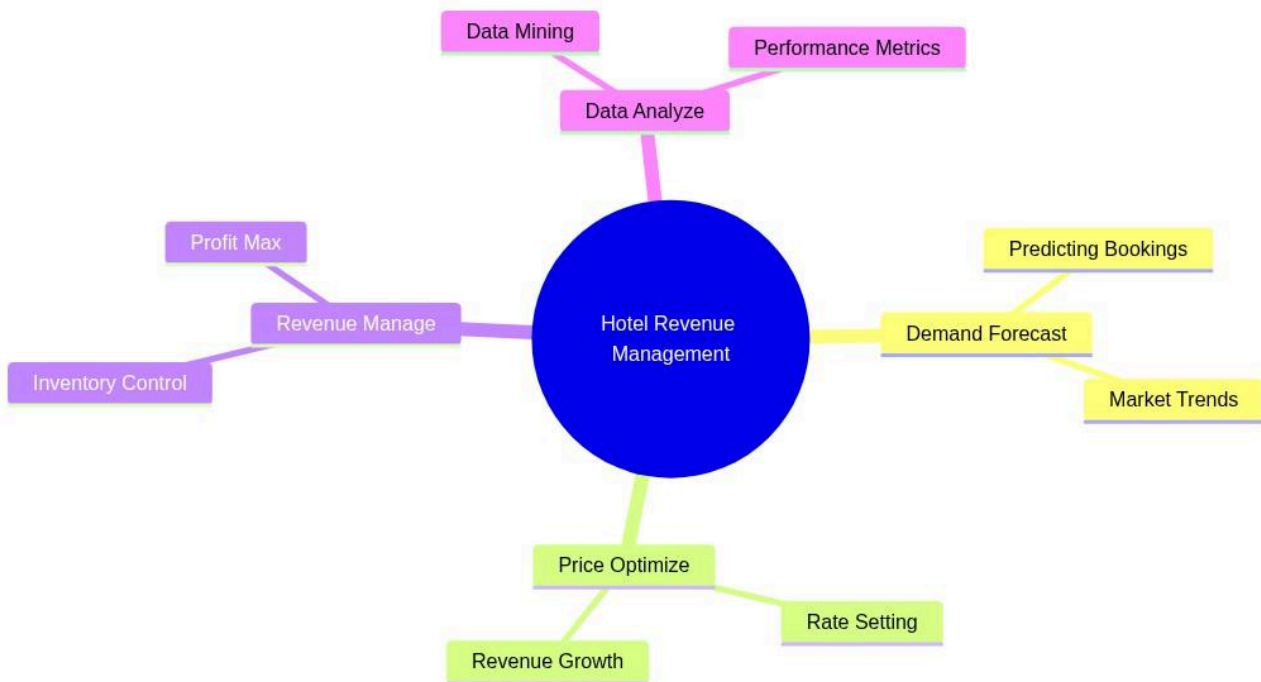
Hotel Revenue Management

Data Analyze

Data Mining

Performance Metrics

Demand Forecast

Predicting Bookings

Market Trends

Price Optimize

Rate Setting

Revenue Growth

Revenue Manage

Profit Max

Inventory Control